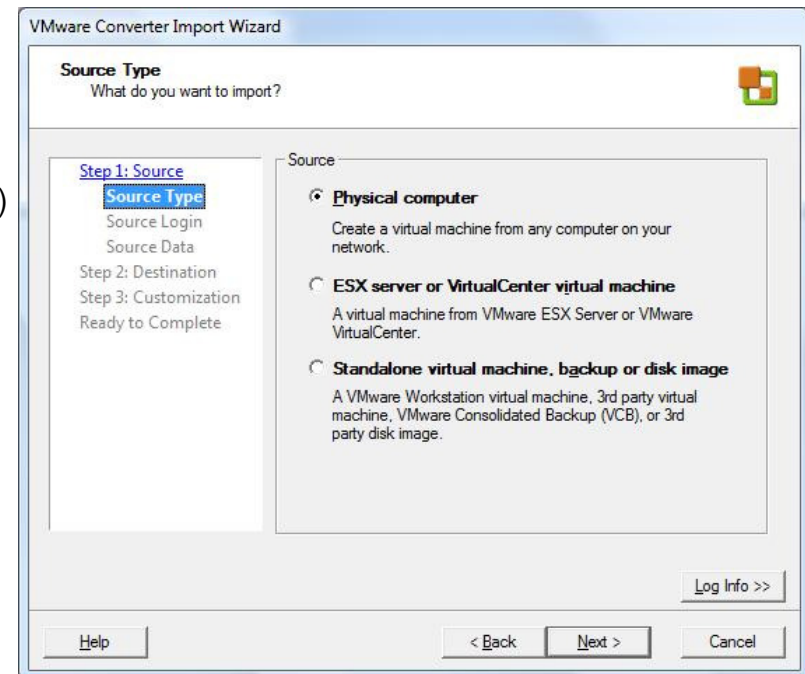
VMware Converter Import Wizard

Source Type
What do you want to import?

Step 1: Source
Source Type
Source Login
Source Data
Step 2: Destination
Step 3: Customization
Ready to Complete

)

Source

Physical computer
Create a virtual machine from any computer on your network.

ESX server or VirtualCenter virtual machine
A virtual machine from VMware ESX Server or VMware VirtualCenter.

Standalone virtual machine, backup or disk image
A VMware Workstation virtual machine, 3rd party virtual machine, VMware Consolidated Backup (VCB), or 3rd party disk image.

Log Info >>

Help

< Back

Next >

Cancel